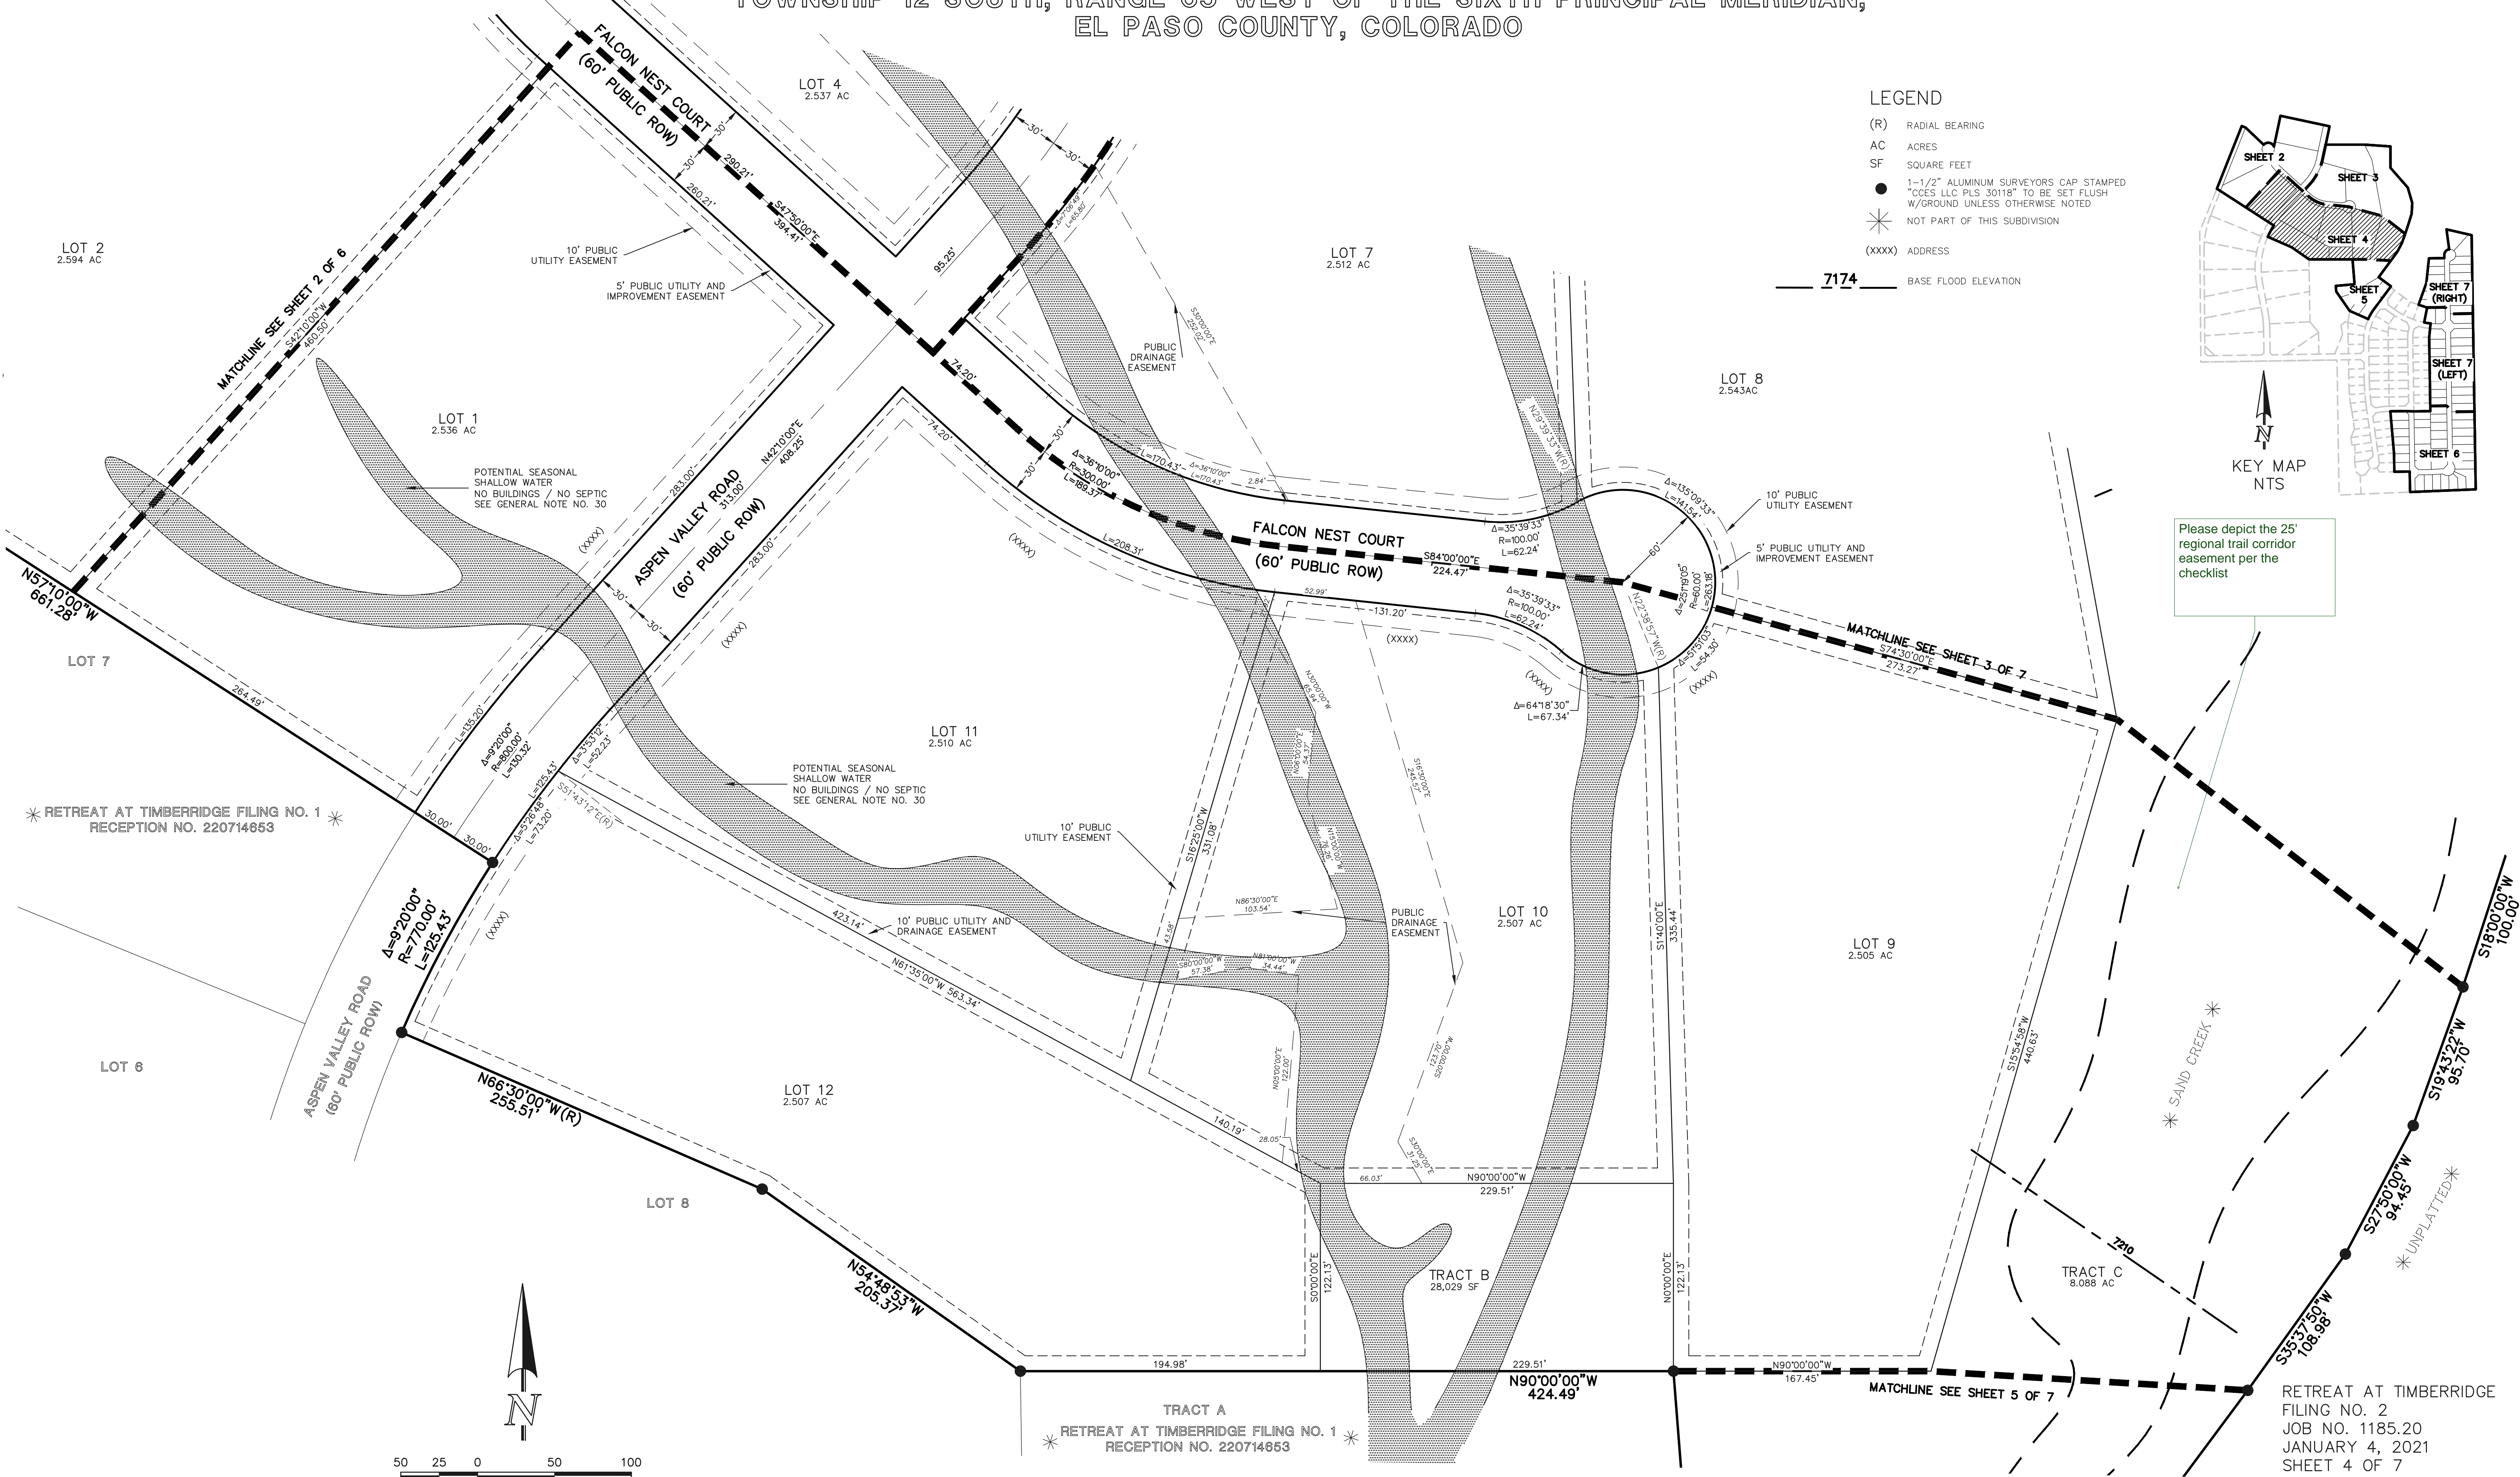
TOWNSHIP 12 SOUTH, RANGE 65 WEST OF THE SIXTH PRINCIPAL MERIDIAN,
EL PASO COUNTY, COLORADO

LEGEND
(R) RADIAL BEARING
AC ACRES
SF SQUARE FEET
1-1/2" ALUMINUM SURVEYORS CAP STAMPED "CCES LLC PLS 30118" TO BE SET FLUSH W/GROUND UNLESS OTHERWISE NOTED
NOT PART OF THIS SUBDIVISION
(XXXX) ADDRESS
7174 BASE FLOOD ELEVATION

SHEET 2
SHEET 3
SHEET 4
SHEET 5
SHEET 7 (RIGHT)
SHEET 7 (LEFT)
SHEET 6
N
KEY MAP
NTS

Please depict the 25' regional trail corridor easement per the checklist

FALCON NEST COURT (60' PUBLIC ROW)
LOT 4 2.537 AC
LOT 2 2.594 AC
LOT 7 2.512 AC
LOT 8 2.543AC
LOT 1 2.536 AC
LOT 11 2.510 AC
LOT 10 2.507 AC
LOT 9 2.505 AC
LOT 12 2.507 AC
LOT 7
LOT 6
LOT 8
TRACT B 28,029 SF
TRACT C 8.088 AC
TRACT A
ASPEN VALLEY ROAD 313.00' (60' PUBLIC ROW)
ASPEN VALLEY ROAD (60' PUBLIC ROW)
FALCON NEST COURT (60' PUBLIC ROW)
MATCHLINE SEE SHEET 2 OF 6
MATCHLINE SEE SHEET 3 OF 7
MATCHLINE SEE SHEET 5 OF 7
10' PUBLIC UTILITY EASEMENT
5' PUBLIC UTILITY AND IMPROVEMENT EASEMENT
PUBLIC DRAINAGE EASEMENT
POTENTIAL SEASONAL SHALLOW WATER NO BUILDINGS / NO SEPTIC SEE GENERAL NOTE NO. 30
POTENTIAL SEASONAL SHALLOW WATER NO BUILDINGS / NO SEPTIC SEE GENERAL NOTE NO. 30
10' PUBLIC UTILITY EASEMENT
10' PUBLIC UTILITY AND DRAINAGE EASEMENT
PUBLIC DRAINAGE EASEMENT
10' PUBLIC UTILITY EASEMENT
5' PUBLIC UTILITY AND IMPROVEMENT EASEMENT
RETREAT AT TIMBERRIDGE FILING NO. 1 RECEPTION NO. 220714653
RETREAT AT TIMBERRIDGE FILING NO. 1 RECEPTION NO. 220714653
SAND CREEK
UNPLATTED
7210
N57°10'00"W 661.28'
S42°10'00"W 460.50'
S47°50'00"E 394.41'
290.21'
260.21'
283.00'
N42°10'00"E 408.25'
283.00'
74.20'
74.20'
95.25'
264.49'
L=135.20'
Δ=9°20'00" R=800.00' L=130.32'
30.00'
30.00'
Δ=9°20'00" R=770.00' L=125.43'
Δ=5°26'48" L=73.20'
L=125.43'
Δ=3°53'12" L=52.23'
S51°43'12"E(R)
423.14'
N61°35'00"W 563.34'
N66°30'00"W(R) 255.51'
N54°48'53"W 205.37'
194.98'
229.51'
N90°00'00"W 424.49'
N90°00'00"W 167.45'
N90°00'00"W 229.51'
66.03'
140.19'
28.05'
Δ=36°10'00" R=300.00' L=189.37'
L=170.43'
Δ=36°10'00" L=170.43'
2.84'
L=208.31'
S84°00'00"E 224.47'
52.99'
131.20'
Δ=35°39'33" R=100.00' L=62.24'
Δ=35°39'33" R=100.00' L=62.24'
Δ=135°09'33" L=141.54'
Δ=251°19'05" R=60.00' L=263.18'
Δ=51°51'03" L=54.30'
Δ=64°18'30" L=67.34'
N22°38'57"W(R)
N25°35'33"W(R)
S74°30'00"E 273.27'
S16°25'00"W 331.08'
S1°40'00"E 335.44'
S15°54'58"W 440.63'
S0°00'00"E 122.13'
N0°00'00"E 122.13'
N86°30'00"E 103.54'
S80°00'00"W 57.38'
N81°00'00"W 34.44'
43.58'
S16°30'00"E 245.07'
S35°00'00"E 252.02'
S20°00'00"W 123.70'
S30°00'00"E 31.75'
N05°00'00"E 122.00'
N30°00'00"W 65.94'
S18°00'00"W 100.00'
S19°43'22"W 95.70'
S27°50'00"W 94.45'
S35°37'50"W 108.98'
60'
30'
(XXXX)
50 25 0 50 100
N
RETREAT AT TIMBERRIDGE FILING NO. 2
JOB NO. 1185.20
JANUARY 4, 2021
SHEET 4 OF 7